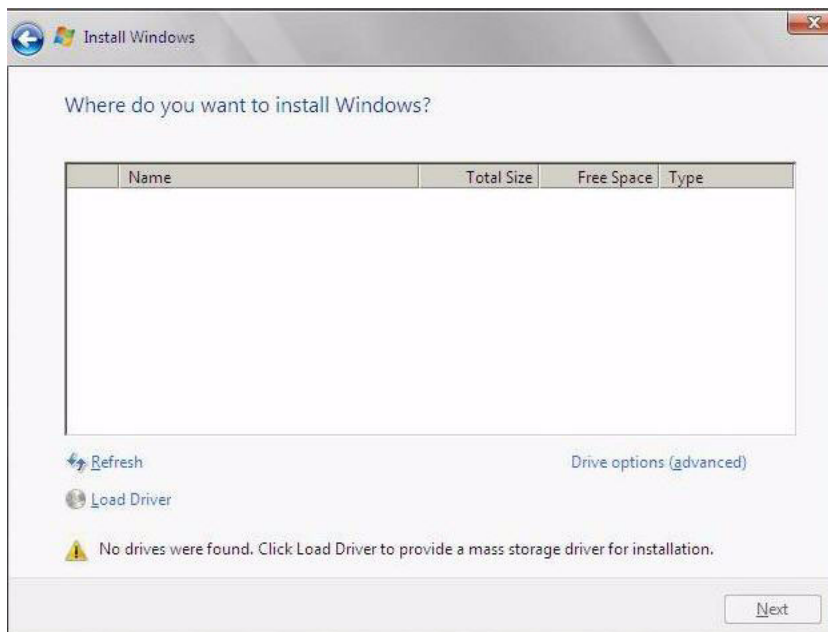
Install Windows

Where do you want to install Windows?

| | Name | Total Size | Free Space | Type |
|---|---|---|---|---|

Refresh

Drive options (advanced)

Load Driver

No drives were found. Click Load Driver to provide a mass storage driver for installation.

Next